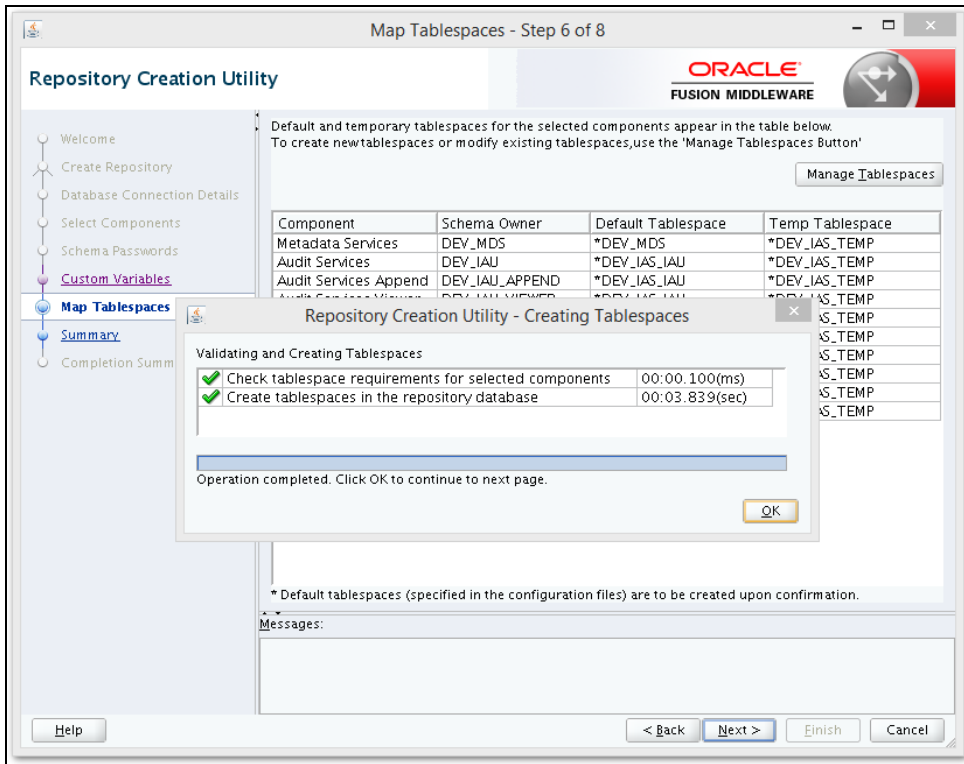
Map Tablespaces - Step 6 of 8

Repository Creation Utility

ORACLE
FUSION MIDDLEWARE

Welcome
Create Repository
Database Connection Details
Select Components
Schema Passwords
Custom Variables
Map Tablespaces
Summary
Completion Summ

Default and temporary tablespaces for the selected components appear in the table below.
To create new tablespaces or modify existing tablespaces,use the 'Manage Tablespaces Button'

Manage Tablespaces

| Component | Schema Owner | Default Tablespace | Temp Tablespace |
|---|---|---|---|
| Metadata Services | DEV_MDS | *DEV_MDS | *DEV_IAS_TEMP |
| Audit Services | DEV_IAU | *DEV_IAS_IAU | *DEV_IAS_TEMP |
| Audit Services Append | DEV_IAU_APPEND | *DEV_IAS_IAU | *DEV_IAS_TEMP |
| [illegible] | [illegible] | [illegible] | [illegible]S_TEMP |
| | | | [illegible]S_TEMP |
| | | | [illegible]S_TEMP |
| | | | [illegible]S_TEMP |
| | | | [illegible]S_TEMP |
| | | | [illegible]S_TEMP |
| | | | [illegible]S_TEMP |

Repository Creation Utility - Creating Tablespaces

Validating and Creating Tablespaces

| Check tablespace requirements for selected components | 00:00.100(ms) |
|---|---|
| Create tablespaces in the repository database | 00:03.839(sec) |

Operation completed. Click OK to continue to next page.

OK

* Default tablespaces (specified in the configuration files) are to be created upon confirmation.

Messages:

Help
< Back
Next >
Finish
Cancel